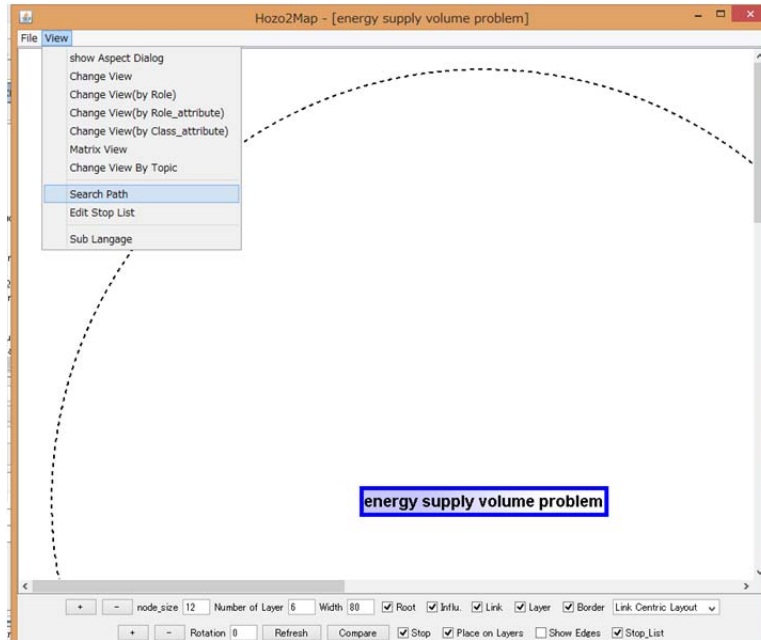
Hozo2Map - [energy supply volume problem]

File View

show Aspect Dialog
Change View
Change View(by Role)
Change View(by Role_attribute)
Change View(by Class_attribute)
Matrix View
Change View By Topic
Search Path
Edit Stop List
Sub Langage

energy supply volume problem

+ - node_size 12 Number of Layer 6 Width 80 Root Influ. Link Layer Border Link Centric Layout

+ - Rotation 0 Refresh Compare Stop Place on Layers Show Edges Stop_List